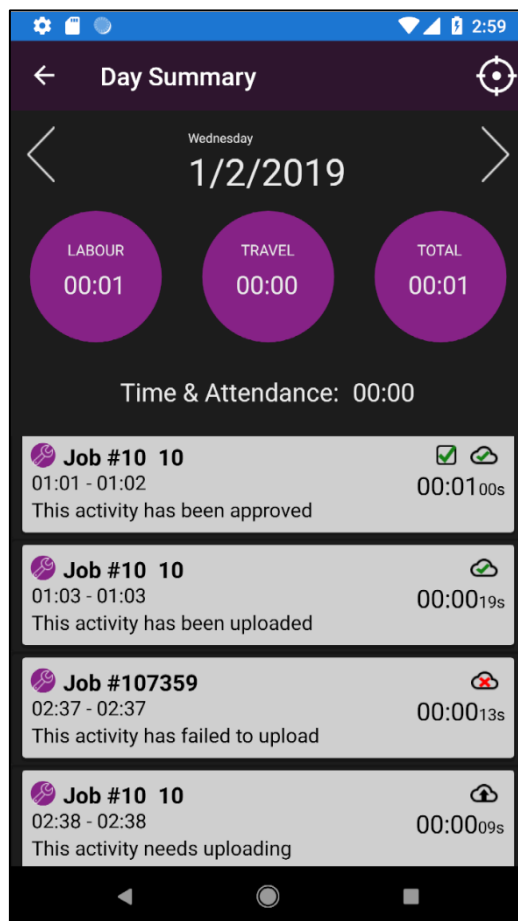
2:59

Day Summary

Wednesday
1/2/2019

LABOUR
00:01

TRAVEL
00:00

TOTAL
00:01

Time & Attendance: 00:00

Job #10 10
01:01 - 01:02
This activity has been approved
00:01 00s

Job #10 10
01:03 - 01:03
This activity has been uploaded
00:00 19s

Job #107359
02:37 - 02:37
This activity has failed to upload
00:00 13s

Job #10 10
02:38 - 02:38
This activity needs uploading
00:00 09s